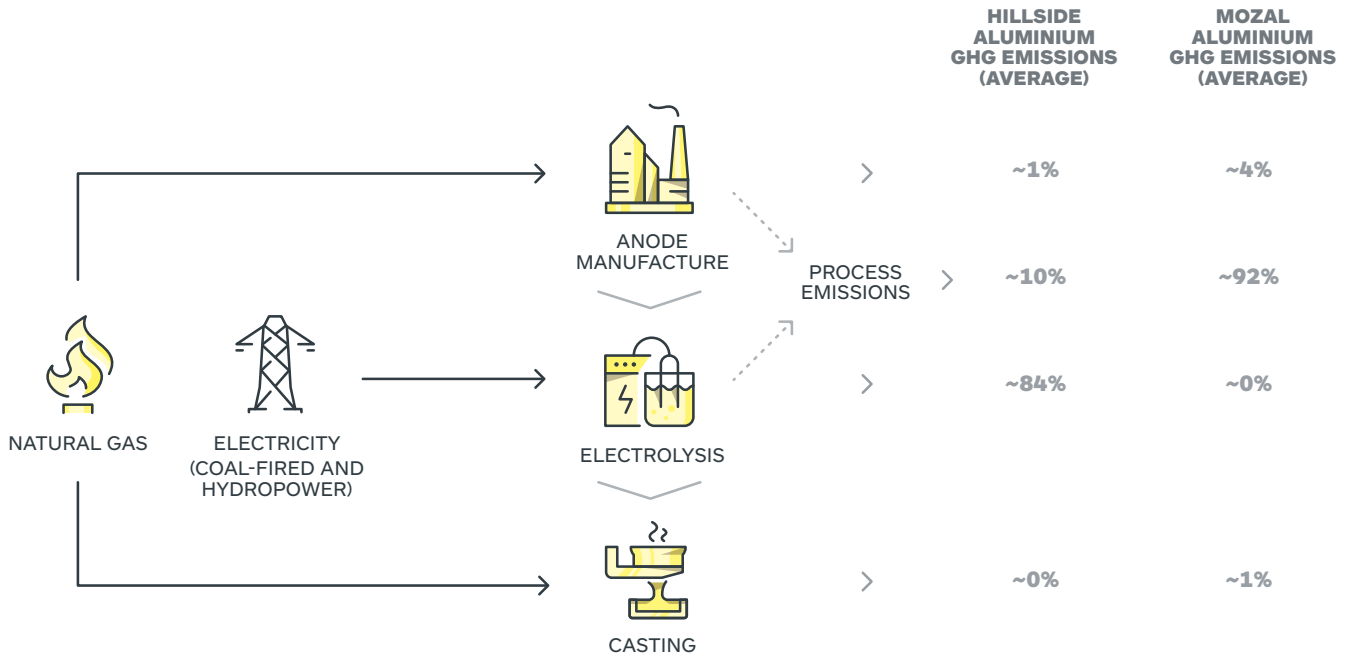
HILLSIDE ALUMINIUM GHG EMISSIONS (AVERAGE)

MOZAL ALUMINIUM GHG EMISSIONS (AVERAGE)

ANODE MANUFACTURE

~1%

~4%

PROCESS EMISSIONS

~10%

~92%

NATURAL GAS

ELECTRICITY (COAL-FIRED AND HYDROPOWER)

ELECTROLYSIS

~84%

~0%

CASTING

~0%

~1%